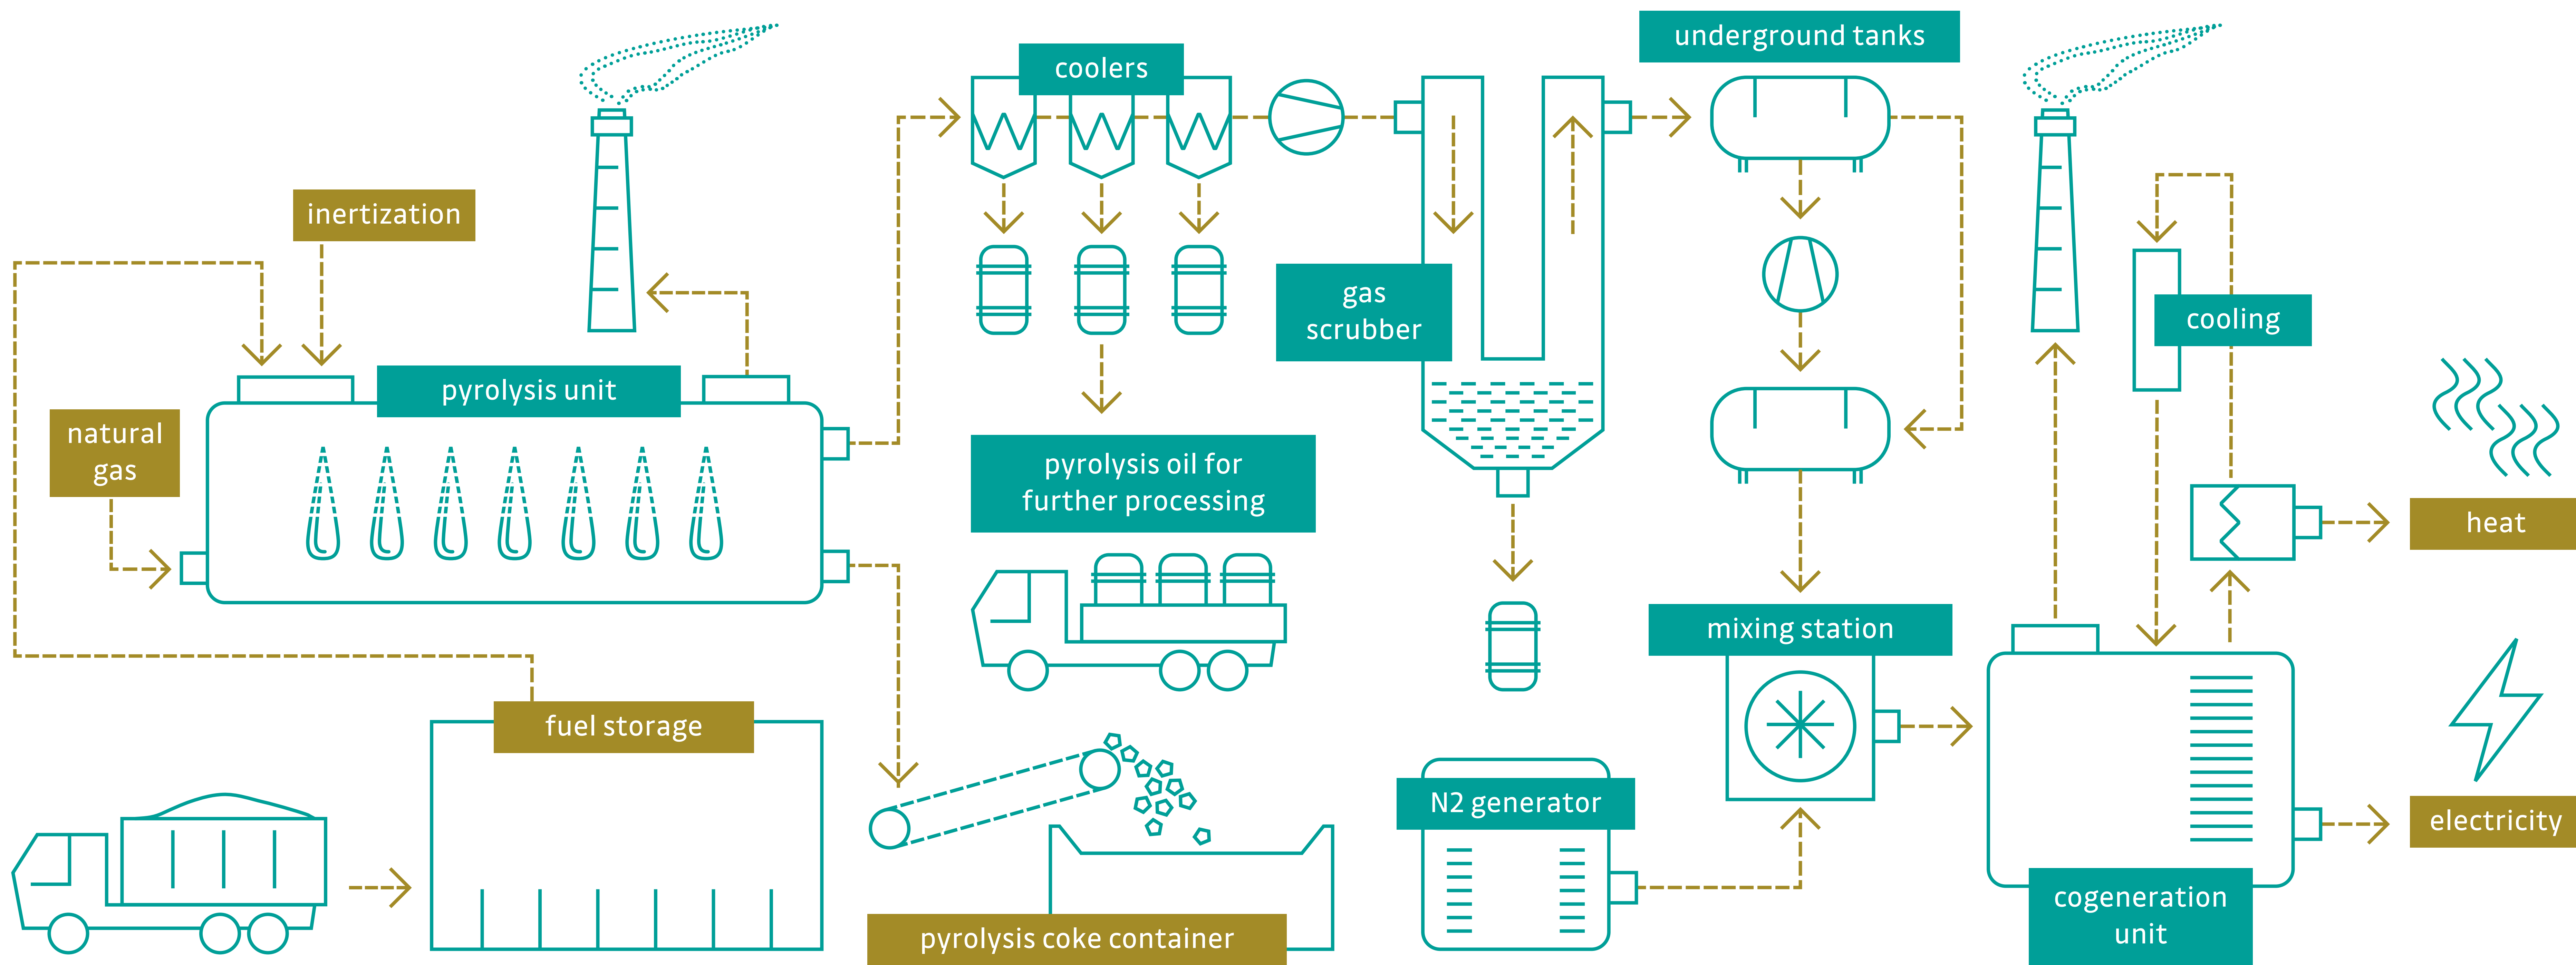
coolers

underground tanks

inertization

gas scrubber

cooling

natural gas

pyrolysis unit

pyrolysis oil for further processing

heat

mixing station

fuel storage

N2 generator

electricity

pyrolysis coke container

cogeneration unit